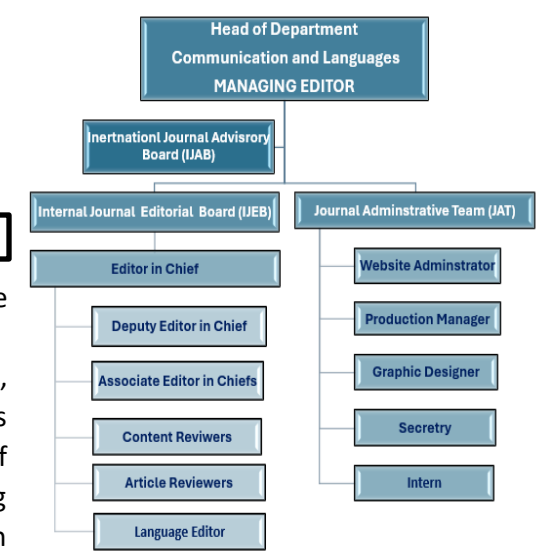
Head of Department
Communication and Languages
MANAGING EDITOR

Inertnationl Journal Advisrory Board (IJAB)

Internal Journal Editorial Board (IJEB)

Journal Adminstrative Team (JAT)

Editor in Chief

Deputy Editor in Chief

Associate Editor in Chiefs

Content Reviwers

Article Reviewers

Language Editor

Website Adminstrator

Production Manager

Graphic Designer

Secretry

Intern

e
,
s
f
g
n